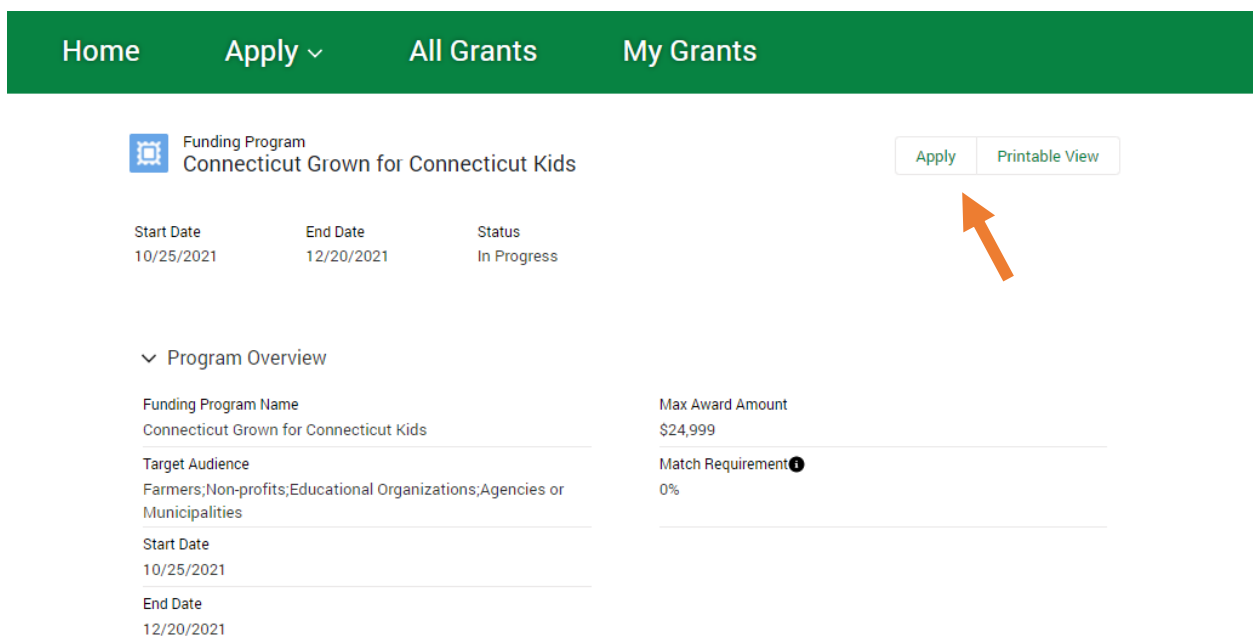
Home Apply All Grants My Grants

Funding Program
Connecticut Grown for Connecticut Kids

Apply Printable View

Start Date
10/25/2021

End Date
12/20/2021

Status
In Progress

Program Overview

Funding Program Name
Connecticut Grown for Connecticut Kids

Target Audience
Farmers;Non-profits;Educational Organizations;Agencies or Municipalities

Start Date
10/25/2021

End Date
12/20/2021

Max Award Amount
$24,999

Match Requirement
0%